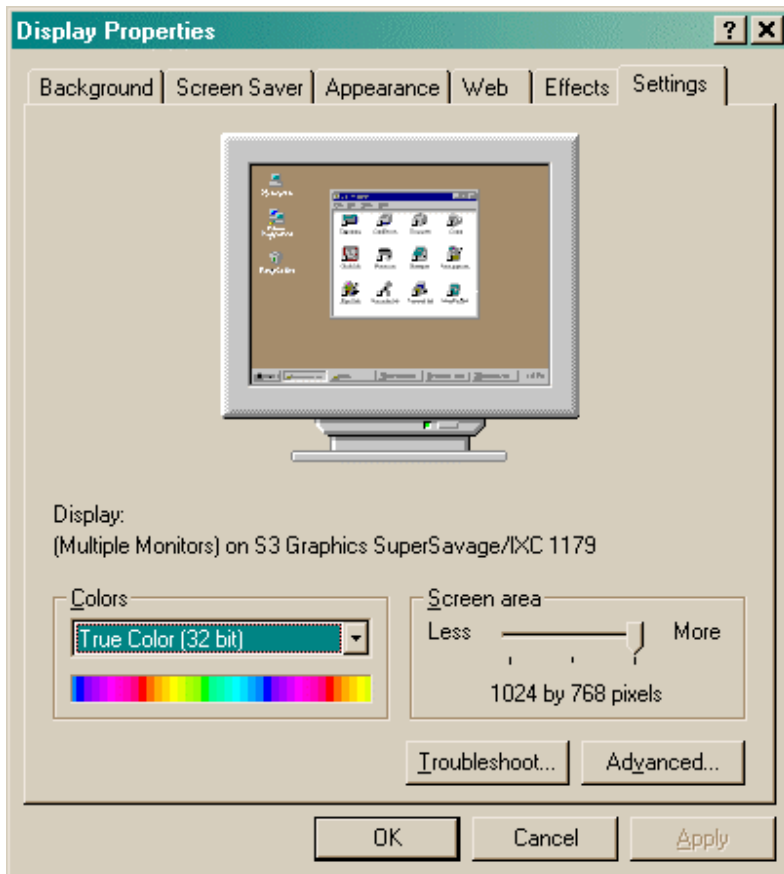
Display Properties

?

X

Background | Screen Saver | Appearance | Web | Effects | Settings

Display:
(Multiple Monitors) on S3 Graphics SuperSavage/IXC 1179

Colors

True Color (32 bit)

Screen area

Less

More

1024 by 768 pixels

Troubleshoot...

Advanced...

OK

Cancel

Apply